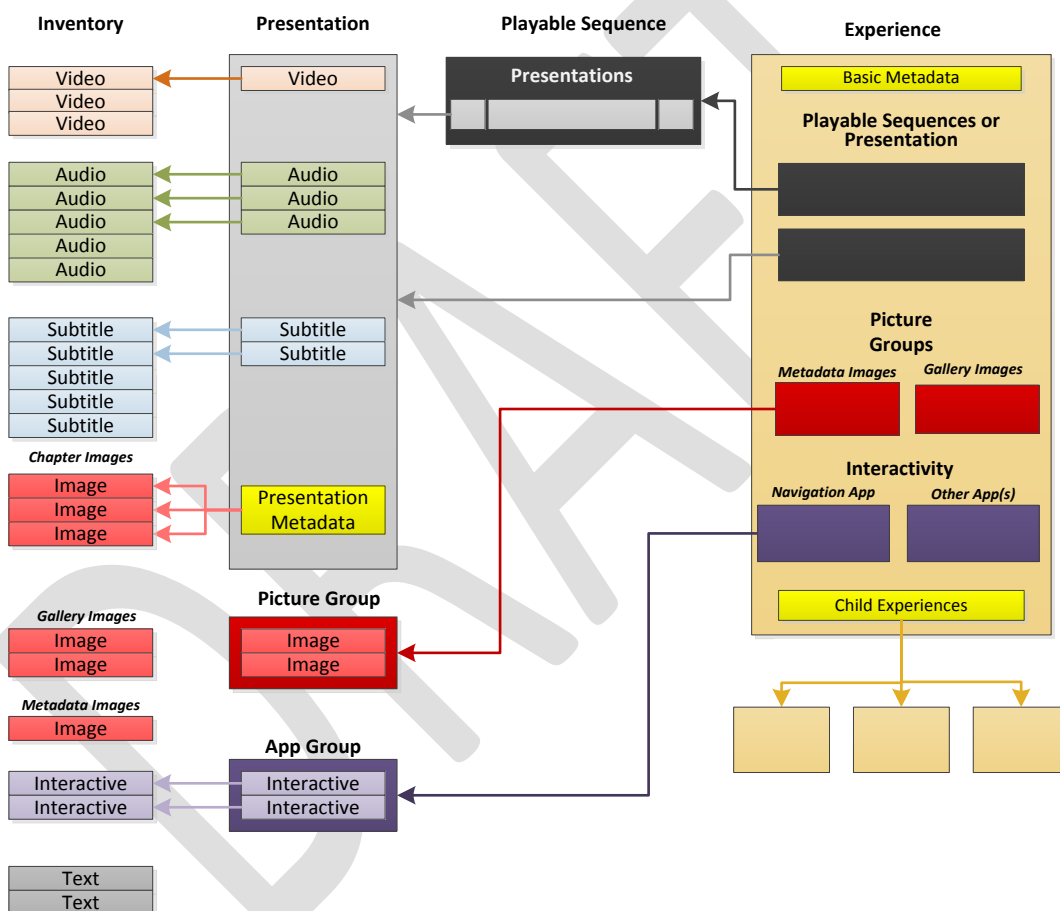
Inventory

Video
Video
Video

Audio
Audio
Audio
Audio
Audio

Subtitle
Subtitle
Subtitle
Subtitle
Subtitle

Chapter Images
Image
Image
Image

Gallery Images
Image
Image

Metadata Images
Image

Interactive
Interactive

Text
Text

Presentation

Video
Audio
Audio
Audio
Subtitle
Subtitle
Presentation Metadata

Picture Group
Image
Image

App Group
Interactive
Interactive

Playable Sequence

Presentations

Experience

Basic Metadata

Playable Sequences or Presentation

Picture Groups
Metadata Images
Gallery Images

Interactivity
Navigation App
Other App(s)

Child Experiences

DRAFT